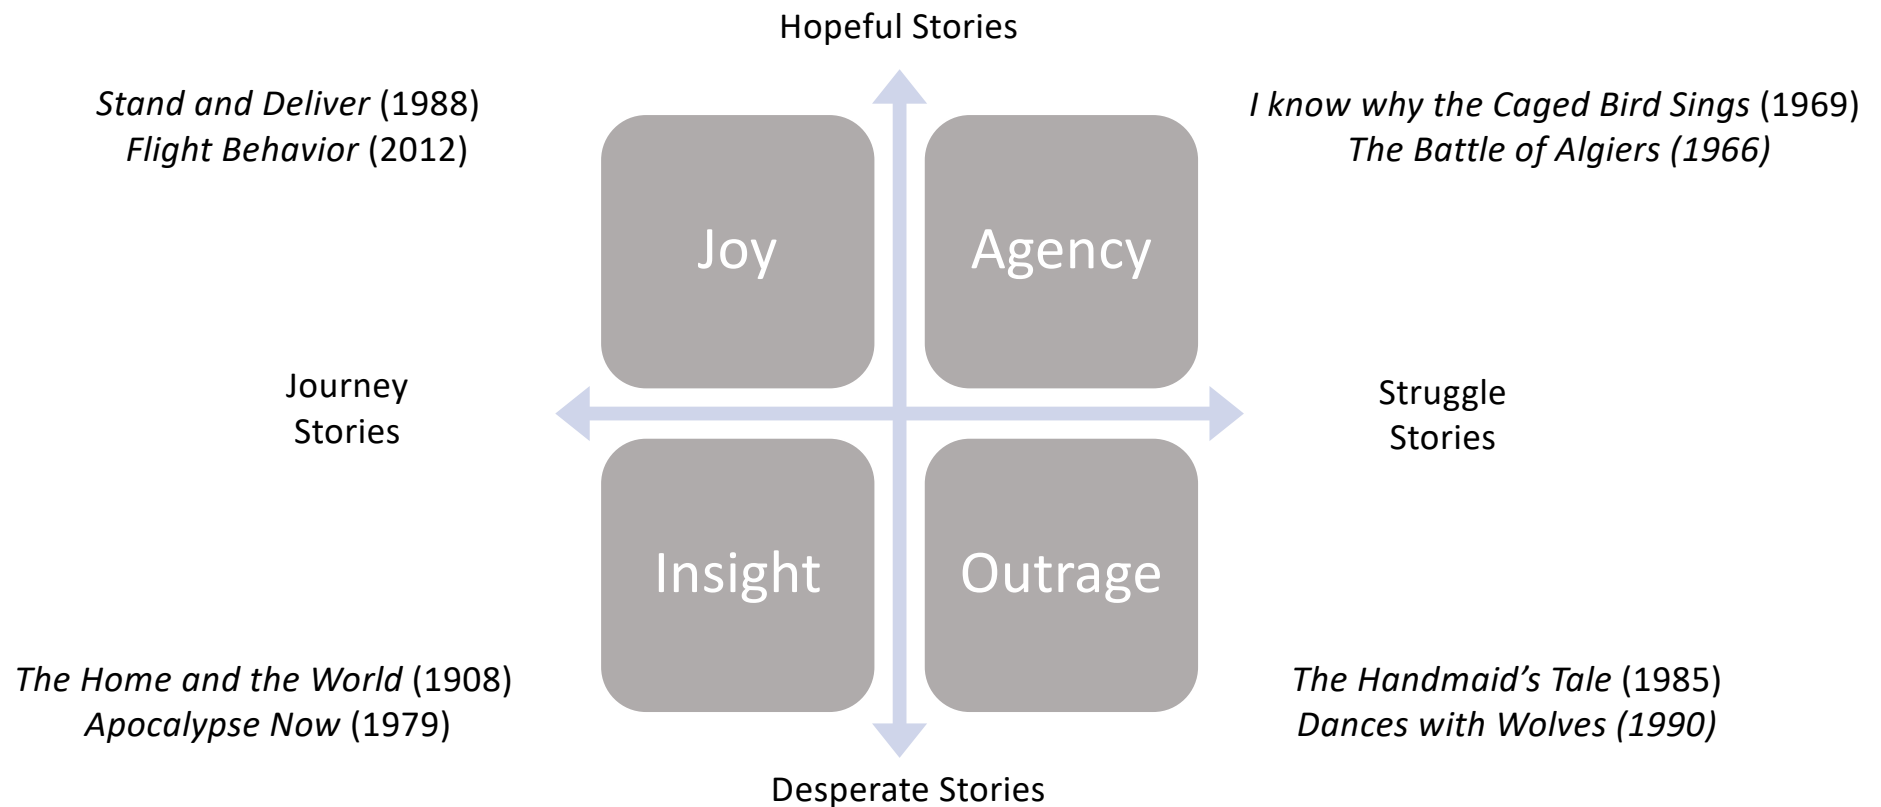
Hopeful Stories

Stand and Deliver (1988)
Flight Behavior (2012)

I know why the Caged Bird Sings (1969)
The Battle of Algiers (1966)

Joy

Agency

Journey Stories

Struggle Stories

Insight

Outrage

The Home and the World (1908)
Apocalypse Now (1979)

The Handmaid's Tale (1985)
Dances with Wolves (1990)

Desperate Stories